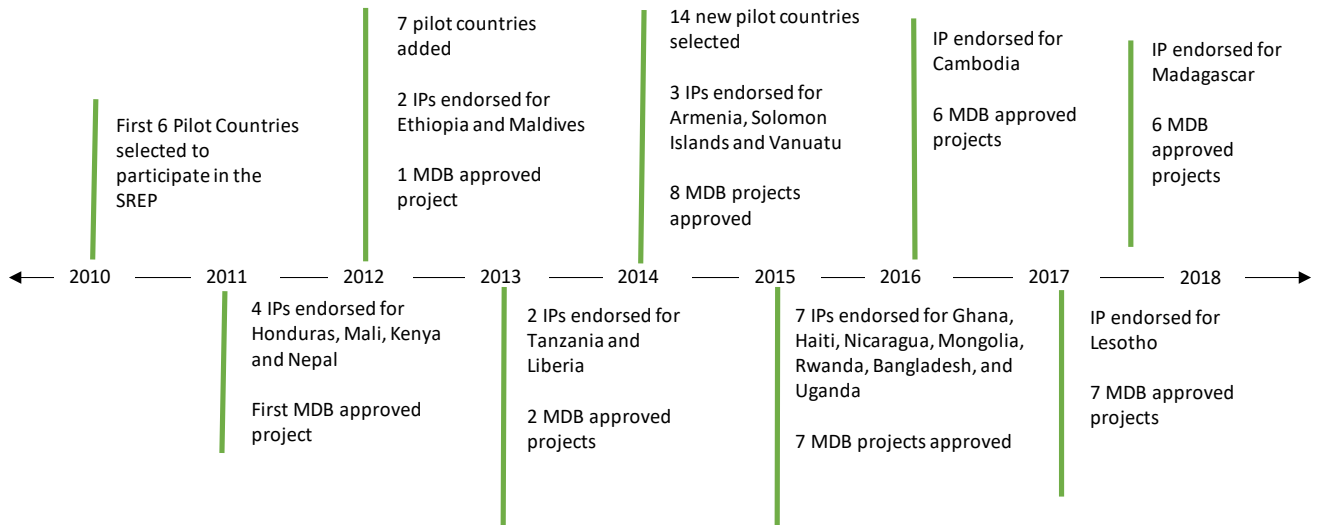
2010

First 6 Pilot Countries selected to participate in the SREP

2011

4 IPs endorsed for Honduras, Mali, Kenya and Nepal

First MDB approved project

2012

7 pilot countries added

2 IPs endorsed for Ethiopia and Maldives

1 MDB approved project

2013

2 IPs endorsed for Tanzania and Liberia

2 MDB approved projects

2014

14 new pilot countries selected

3 IPs endorsed for Armenia, Solomon Islands and Vanuatu

8 MDB projects approved

2015

7 IPs endorsed for Ghana, Haiti, Nicaragua, Mongolia, Rwanda, Bangladesh, and Uganda

7 MDB projects approved

2016

IP endorsed for Cambodia

6 MDB approved projects

2017

IP endorsed for Lesotho

7 MDB approved projects

2018

IP endorsed for Madagascar

6 MDB approved projects